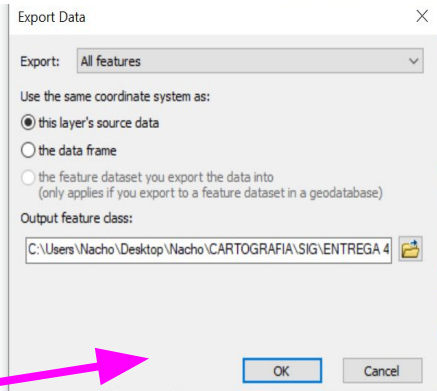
Export Data

Export: All features

Use the same coordinate system as:

this layer's source data

the data frame

the feature dataset you export the data into
(only applies if you export to a feature dataset in a geodatabase)

Output feature class:

C:\Users\Nacho\Desktop\Nacho\CARTOGRAFIA\SIG\ENTREGA 4

OK Cancel